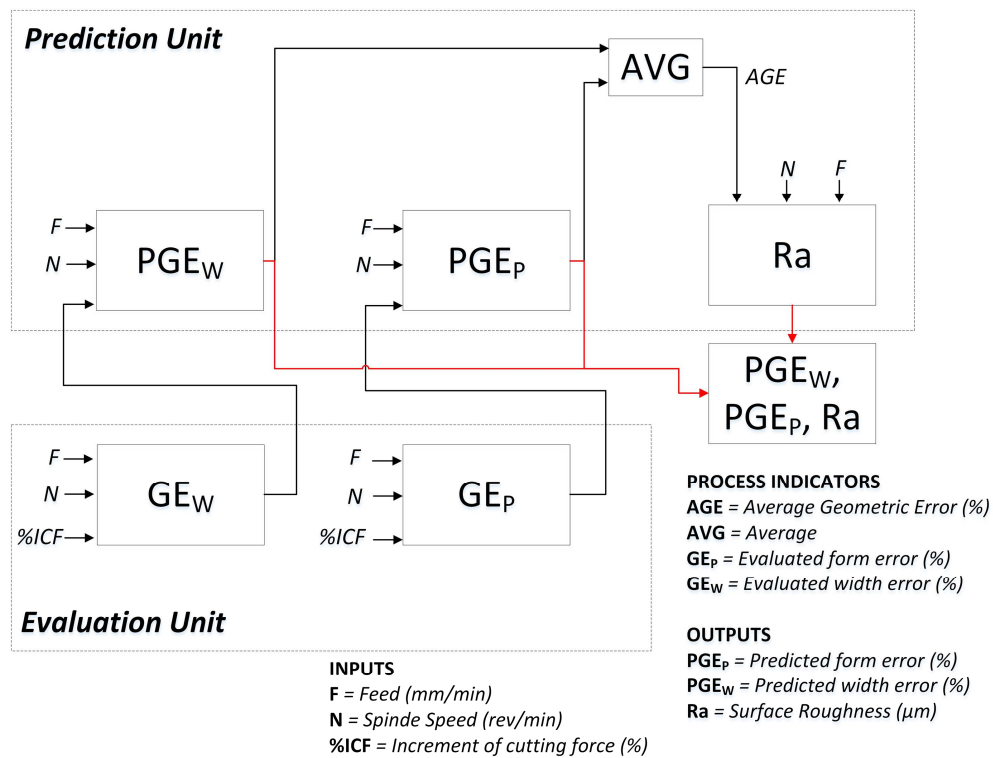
Prediction Unit

AVG

AGE

N F

F
N
$PGE_W$

F
N
$PGE_P$

Ra

$PGE_W$, $PGE_P$, Ra

F
N
%ICF
$GE_W$

F
N
%ICF
$GE_P$

Evaluation Unit

PROCESS INDICATORS
AGE = Average Geometric Error (%)
AVG = Average
$GE_P$ = Evaluated form error (%)
$GE_W$ = Evaluated width error (%)

OUTPUTS
$PGE_P$ = Predicted form error (%)
$PGE_W$ = Predicted width error (%)
Ra = Surface Roughness (μm)

INPUTS
F = Feed (mm/min)
N = Spinde Speed (rev/min)
%ICF = Increment of cutting force (%)